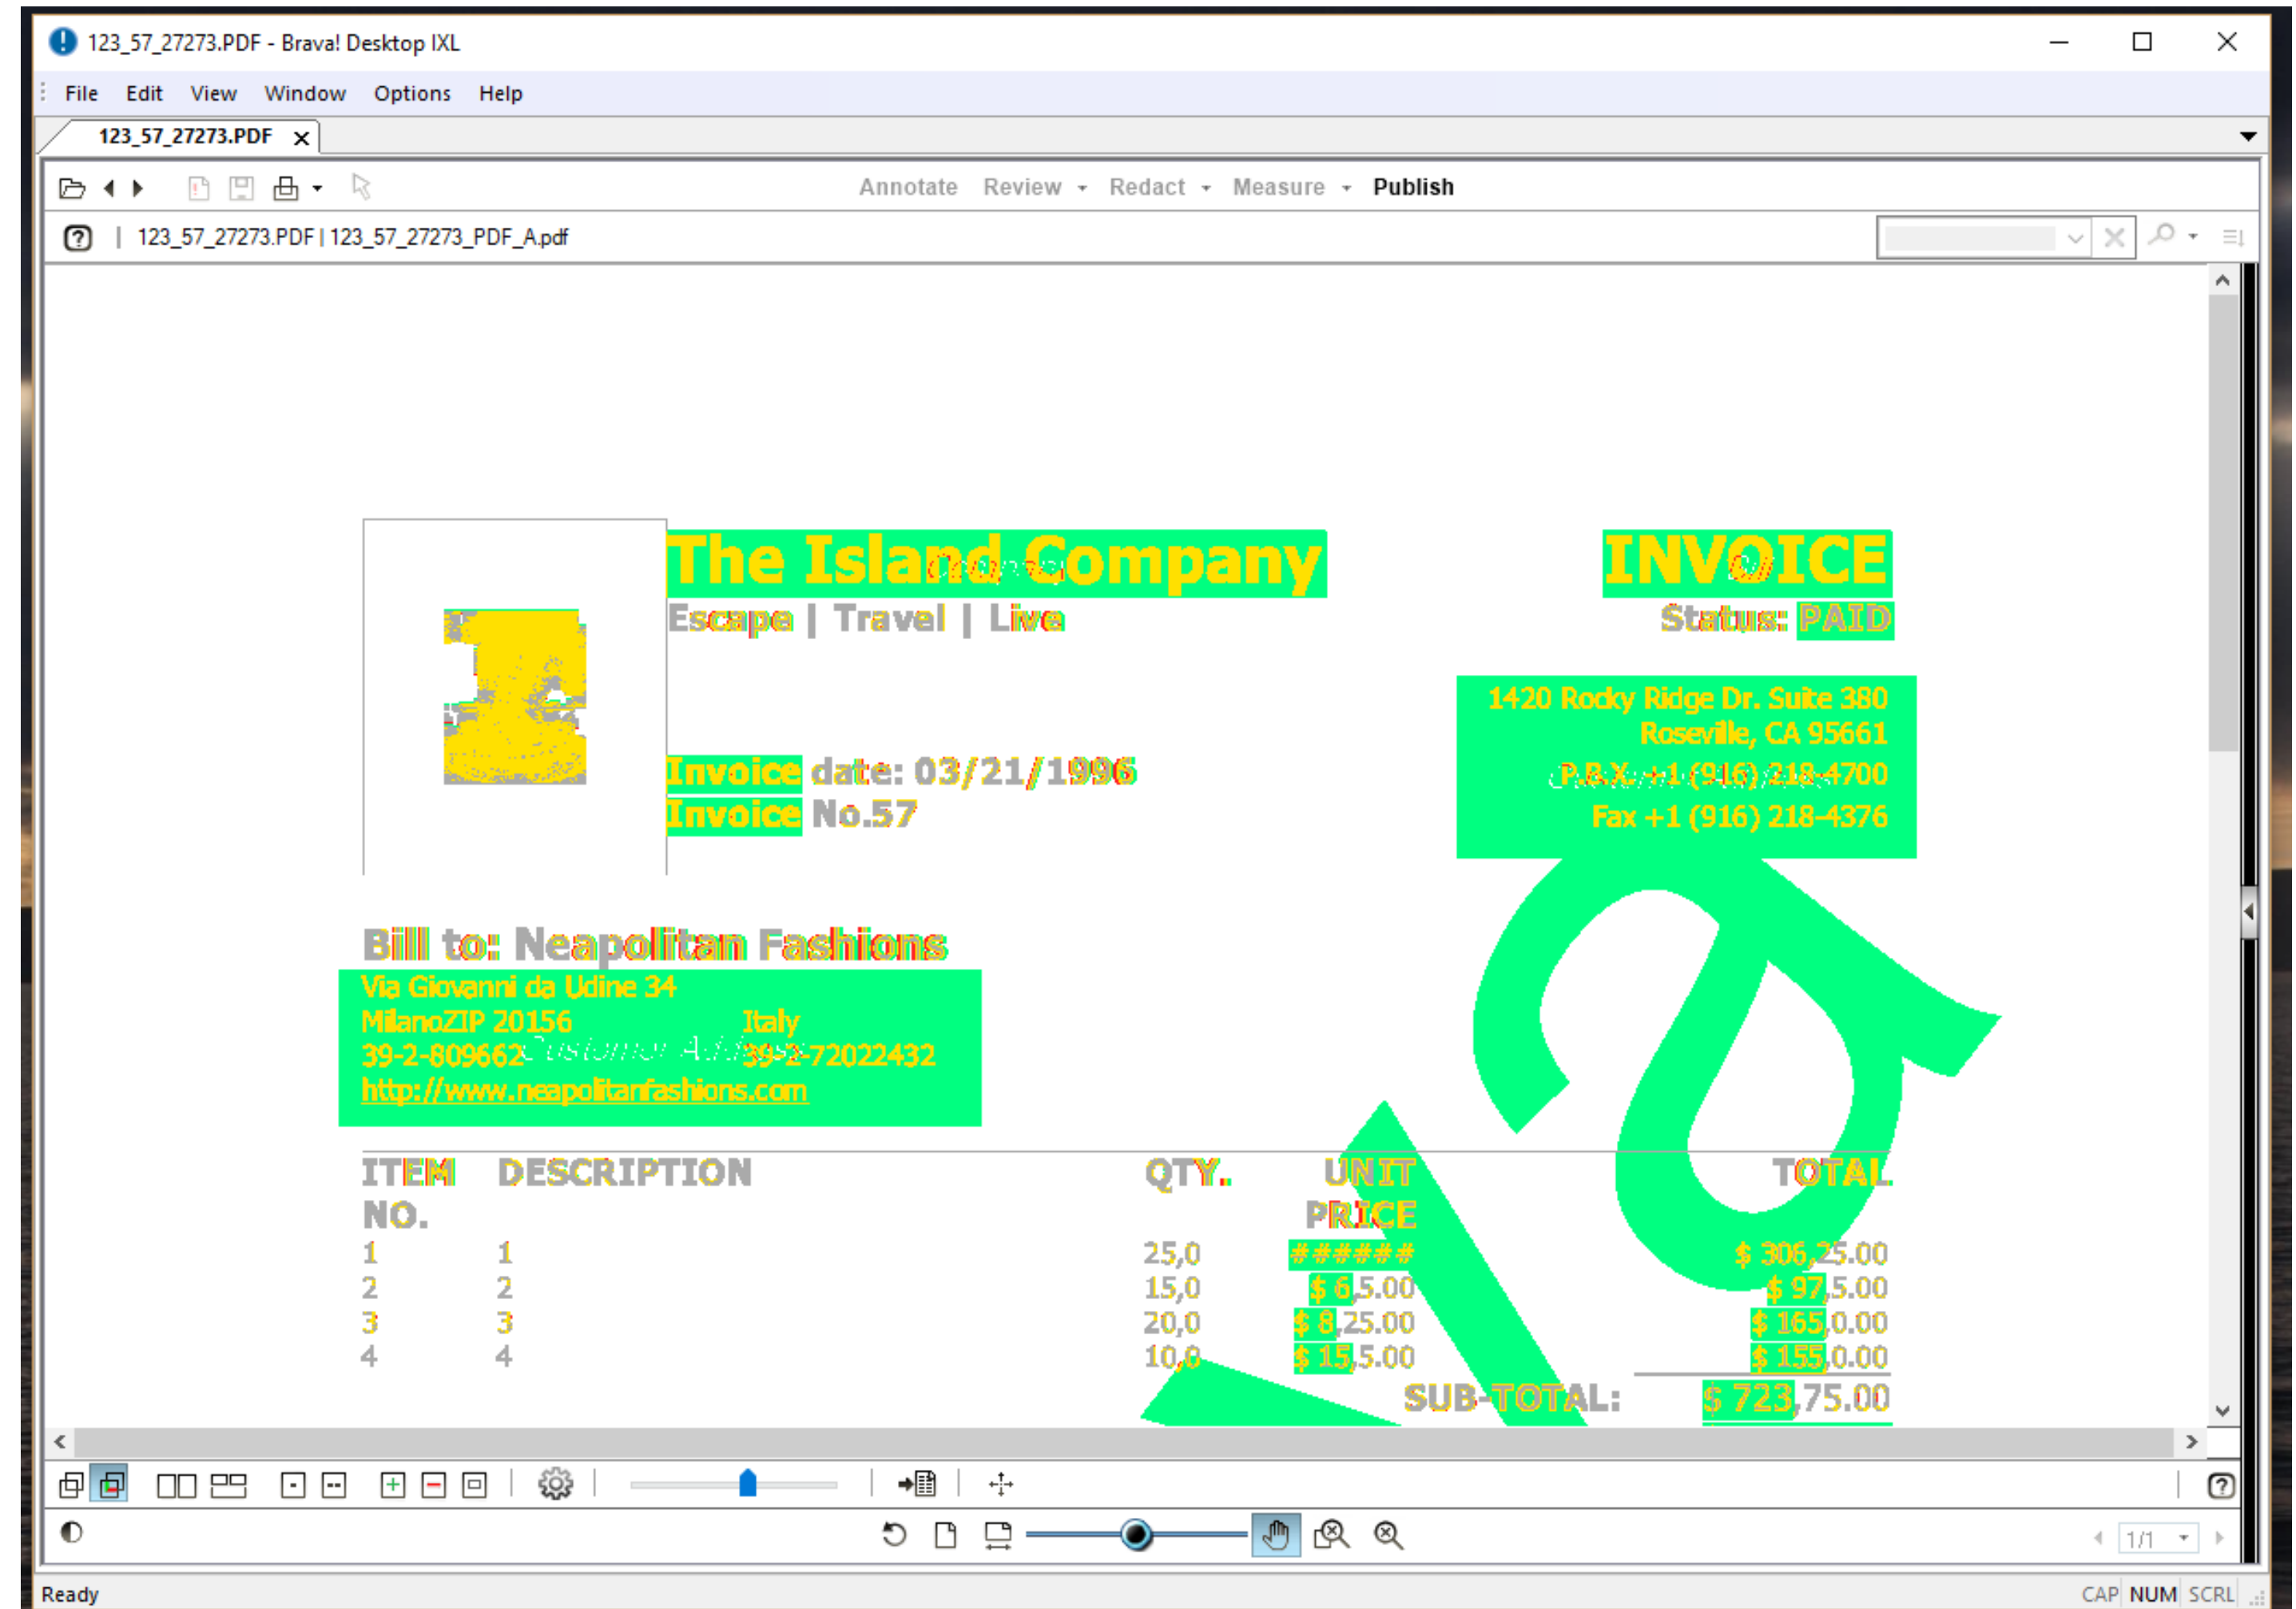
123_57_27273.PDF - Brava! Desktop IXL

File Edit View Window Options Help

123_57_27273.PDF

Annotate Review Redact Measure Publish

123_57_27273.PDF | 123_57_27273_PDF_A.pdf

The Island Company

Escape | Travel | Live

INVOICE

Status: PAID

1420 Rocky Ridge Dr. Suite 380
Roseville, CA 95661
P.B.X. +1 (916) 218-4700
Fax +1 (916) 218-4376

Invoice date: 03/21/1996
Invoice No.57

Bill to: Neapolitan Fashions

Via Giovanni da Udine 34
MilanoZIP 20156 Italy
39-2-809662 39-2-72022432
http://www.neapolitanfashions.com

| ITEM NO. | DESCRIPTION | QTY. | UNIT PRICE | TOTAL |
|---|---|---|---|---|
| 1 | 1 | 25,0 | ##### | $ 306,25.00 |
| 2 | 2 | 15,0 | $ 6,5.00 | $ 97,5.00 |
| 3 | 3 | 20,0 | $ 8,25.00 | $ 165,0.00 |
| 4 | 4 | 10,0 | $ 15,5.00 | $ 155,0.00 |

SUB-TOTAL: $ 723,75.00

1/1

Ready

CAP NUM SCRL